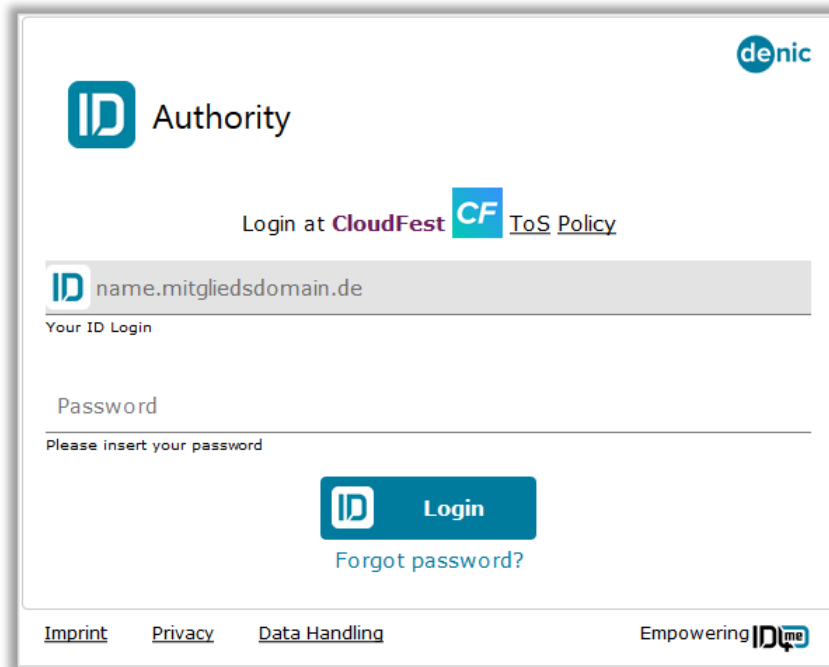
denic

ID Authority

Login at CloudFest CF ToS Policy

ID name.mitgliedsdomain.de
Your ID Login

Password
Please insert your password

ID Login
Forgot password?

Imprint Privacy Data Handling

Empowering ID me